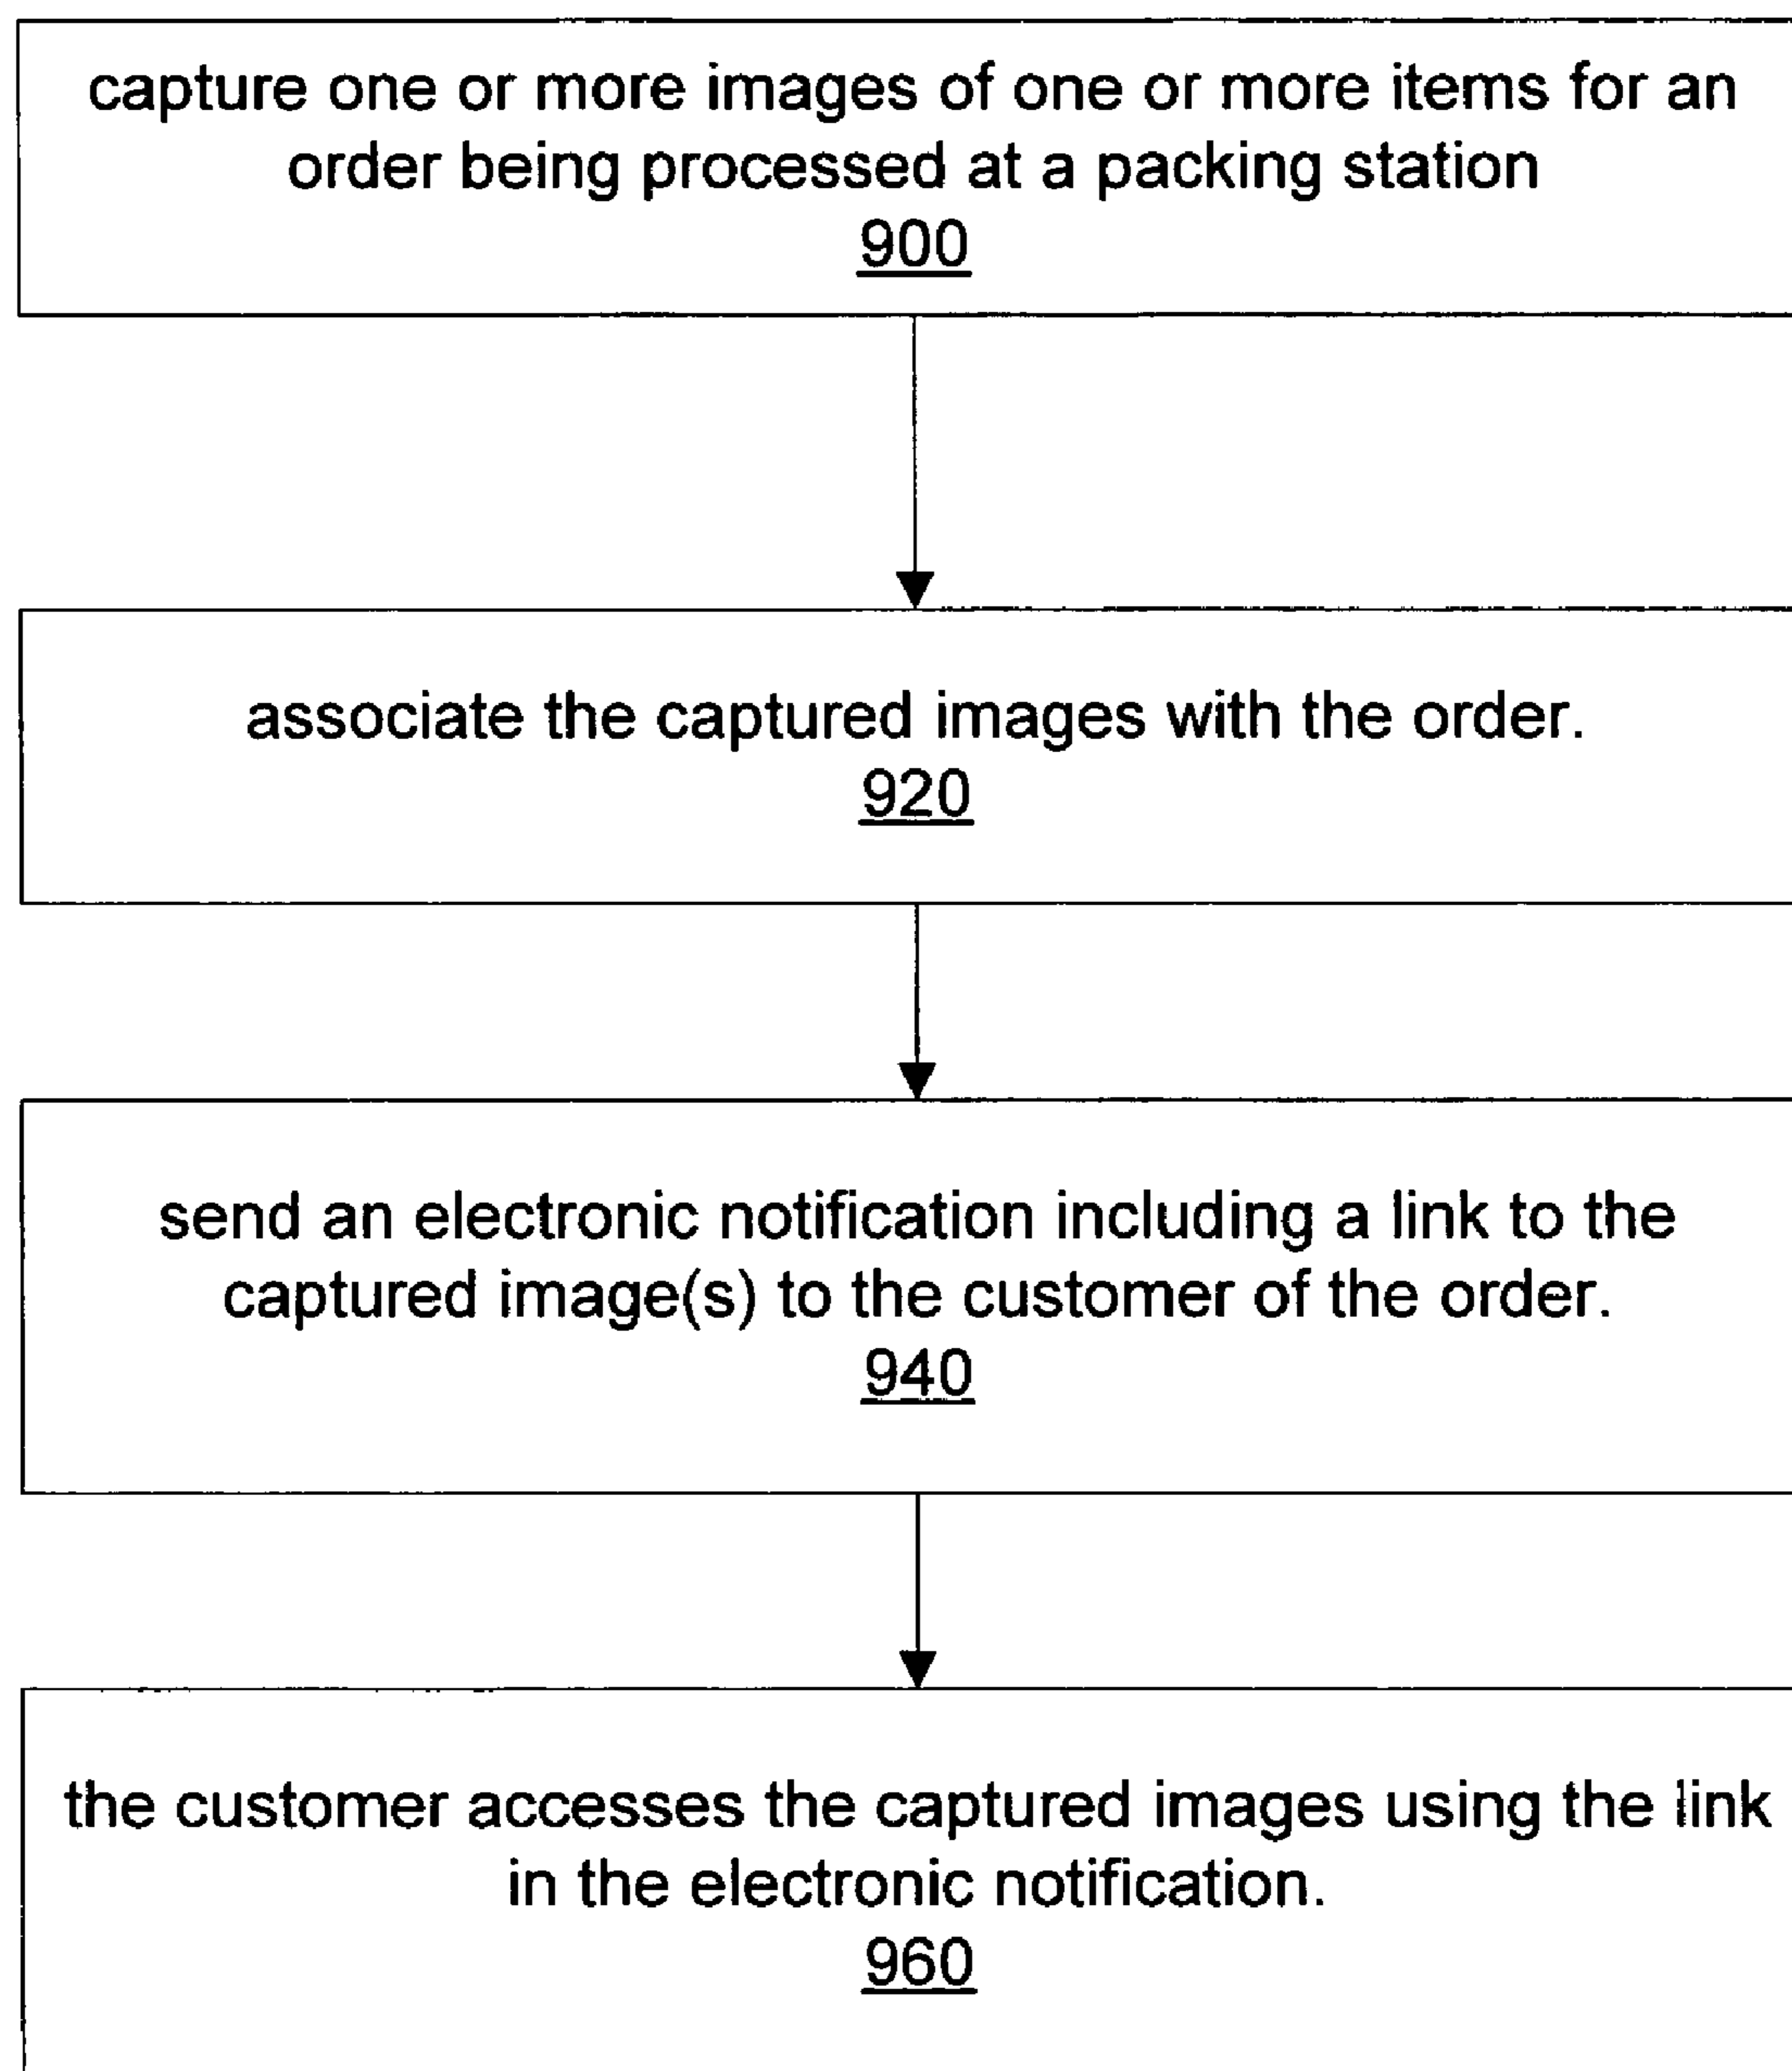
capture one or more images of one or more items for an order being processed at a packing station
900

associate the captured images with the order.
920

send an electronic notification including a link to the captured image(s) to the customer of the order.
940

the customer accesses the captured images using the link in the electronic notification.
960